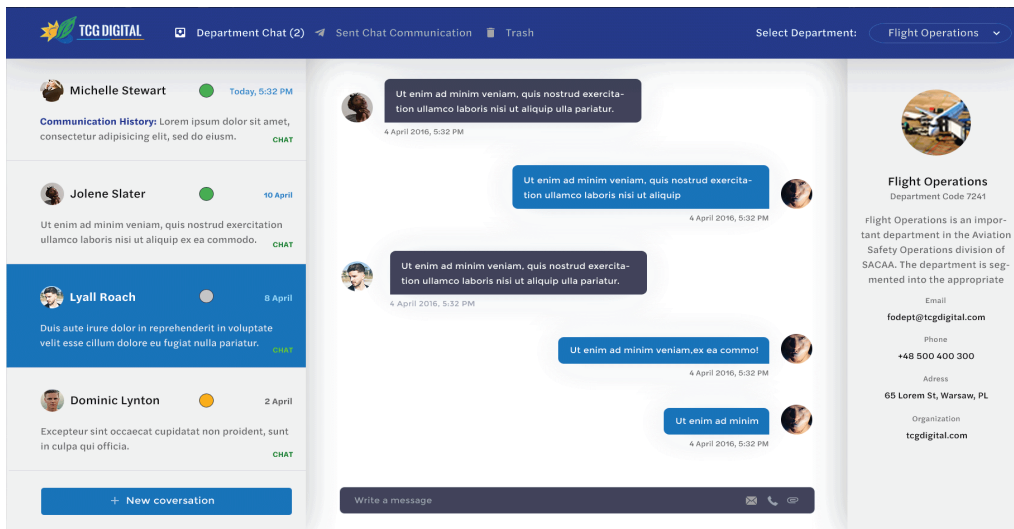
TCG DIGITAL

Department Chat (2)   Sent Chat Communication   Trash

Select Department: Flight Operations

Michelle Stewart
Today, 5:32 PM
Communication History: Lorem ipsum dolor sit amet, consectetur adipisicing elit, sed do eiusm.
CHAT

Jolene Slater
10 April
Ut enim ad minim veniam, quis nostrud exercitation ullamco laboris nisi ut aliquip ex ea commodo.
CHAT

Lyall Roach
8 April
Duis aute irure dolor in reprehenderit in voluptate velit esse cillum dolore eu fugiat nulla pariatur.
CHAT

Dominic Lynton
2 April
Excepteur sint occaecat cupidatat non proident, sunt in culpa qui officia.
CHAT

+ New coversation

Ut enim ad minim veniam, quis nostrud exercitation ullamco laboris nisi ut aliquip ulla pariatur.
4 April 2016, 5:32 PM

Ut enim ad minim veniam, quis nostrud exercitation ullamco laboris nisi ut aliquip
4 April 2016, 5:32 PM

Ut enim ad minim veniam, quis nostrud exercitation ullamco laboris nisi ut aliquip ulla pariatur.
4 April 2016, 5:32 PM

Ut enim ad minim veniam,ex ea commo!
4 April 2016, 5:32 PM

Ut enim ad minim
4 April 2016, 5:32 PM

Write a message

Flight Operations
Department Code 7241
Flight Operations is an important department in the Aviation Safety Operations division of SACAA. The department is segmented into the appropriate

Email
fodept@tcgdigital.com

Phone
+48 500 400 300

Adress
65 Lorem St, Warsaw, PL

Organization
tcgdigital.com